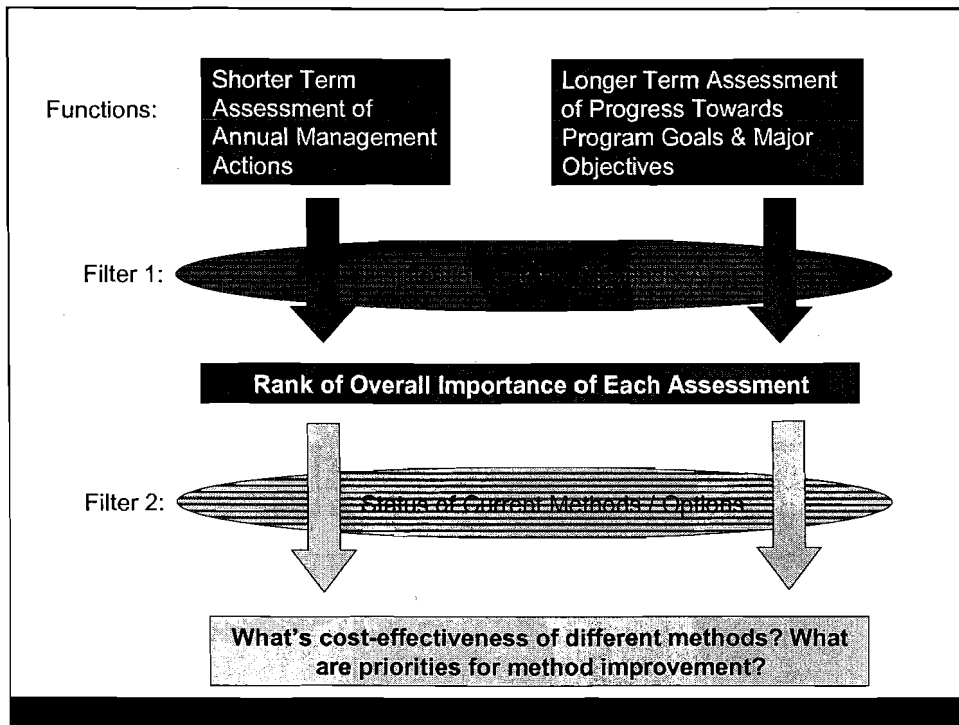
Functions:

Shorter Term Assessment of Annual Management Actions

Longer Term Assessment of Progress Towards Program Goals & Major Objectives

Filter 1:

Rank of Overall Importance of Each Assessment

Filter 2:

Status of Current Methods / Options

What's cost-effectiveness of different methods? What are priorities for method improvement?